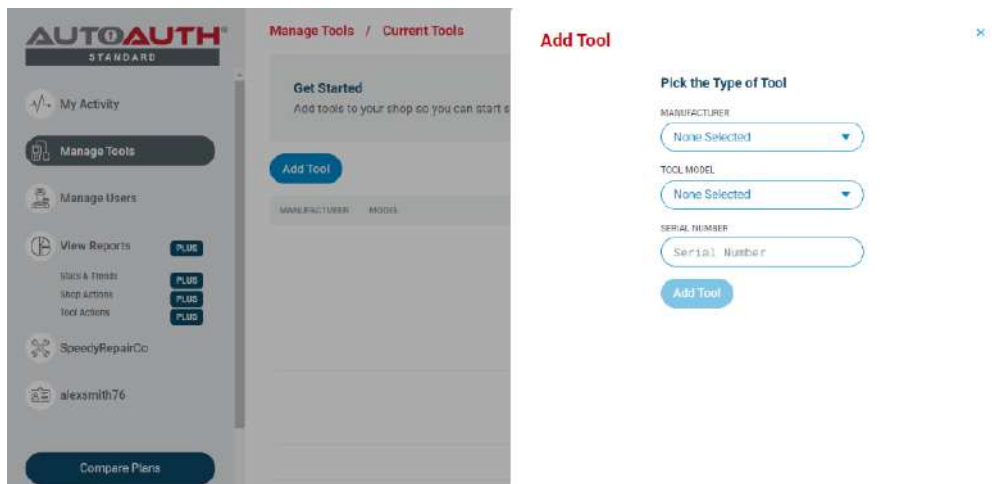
AUTOAUTH®
STANDARD

My Activity

Manage Tools

Manage Users

View Reports PLUS

Stats & Trends PLUS
Shop Actions PLUS
Tool Actions PLUS

SpeedyRepairCo

alexsmith76

Compare Plans

Manage Tools / Current Tools

Get Started
Add tools to your shop so you can start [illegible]

Add Tool

MANUFACTURER MODEL

Add Tool

×

Pick the Type of Tool

MANUFACTURER
None Selected

TOOL MODEL
None Selected

SERIAL NUMBER
Serial Number

Add Tool